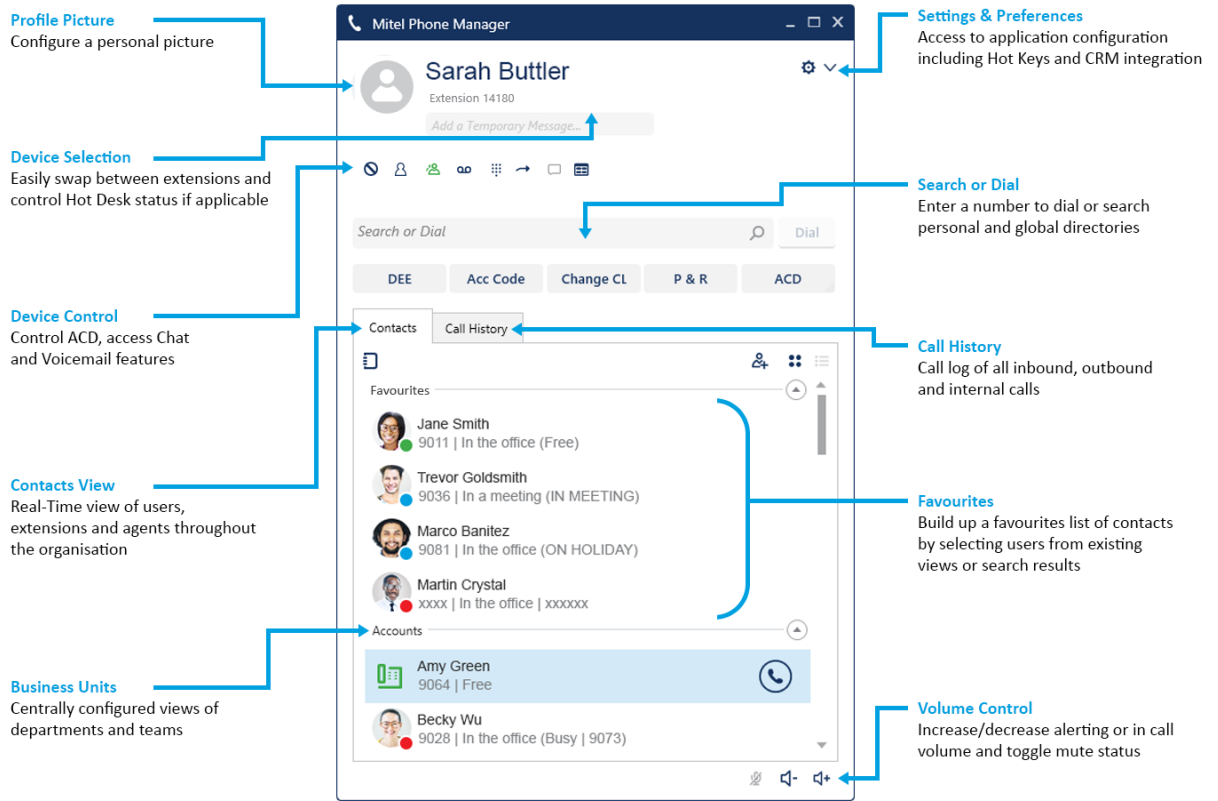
Profile Picture
Configure a personal picture

Device Selection
Easily swap between extensions and control Hot Desk status if applicable

Device Control
Control ACD, access Chat and Voicemail features

Contacts View
Real-Time view of users, extensions and agents throughout the organisation

Business Units
Centrally configured views of departments and teams

Mitel Phone Manager

Sarah Buttler
Extension 14180
Add a Temporary Message...

Search or Dial
Dial

DEE
Acc Code
Change CL
P & R
ACD

Contacts
Call History

Favourites

Jane Smith
9011 | In the office (Free)

Trevor Goldsmith
9036 | In a meeting (IN MEETING)

Marco Banitez
9081 | In the office (ON HOLIDAY)

Martin Crystal
xxxx | In the office | xxxxxx

Accounts

Amy Green
9064 | Free

Becky Wu
9028 | In the office (Busy | 9073)

Settings & Preferences
Access to application configuration including Hot Keys and CRM integration

Search or Dial
Enter a number to dial or search personal and global directories

Call History
Call log of all inbound, outbound and internal calls

Favourites
Build up a favourites list of contacts by selecting users from existing views or search results

Volume Control
Increase/decrease alerting or in call volume and toggle mute status